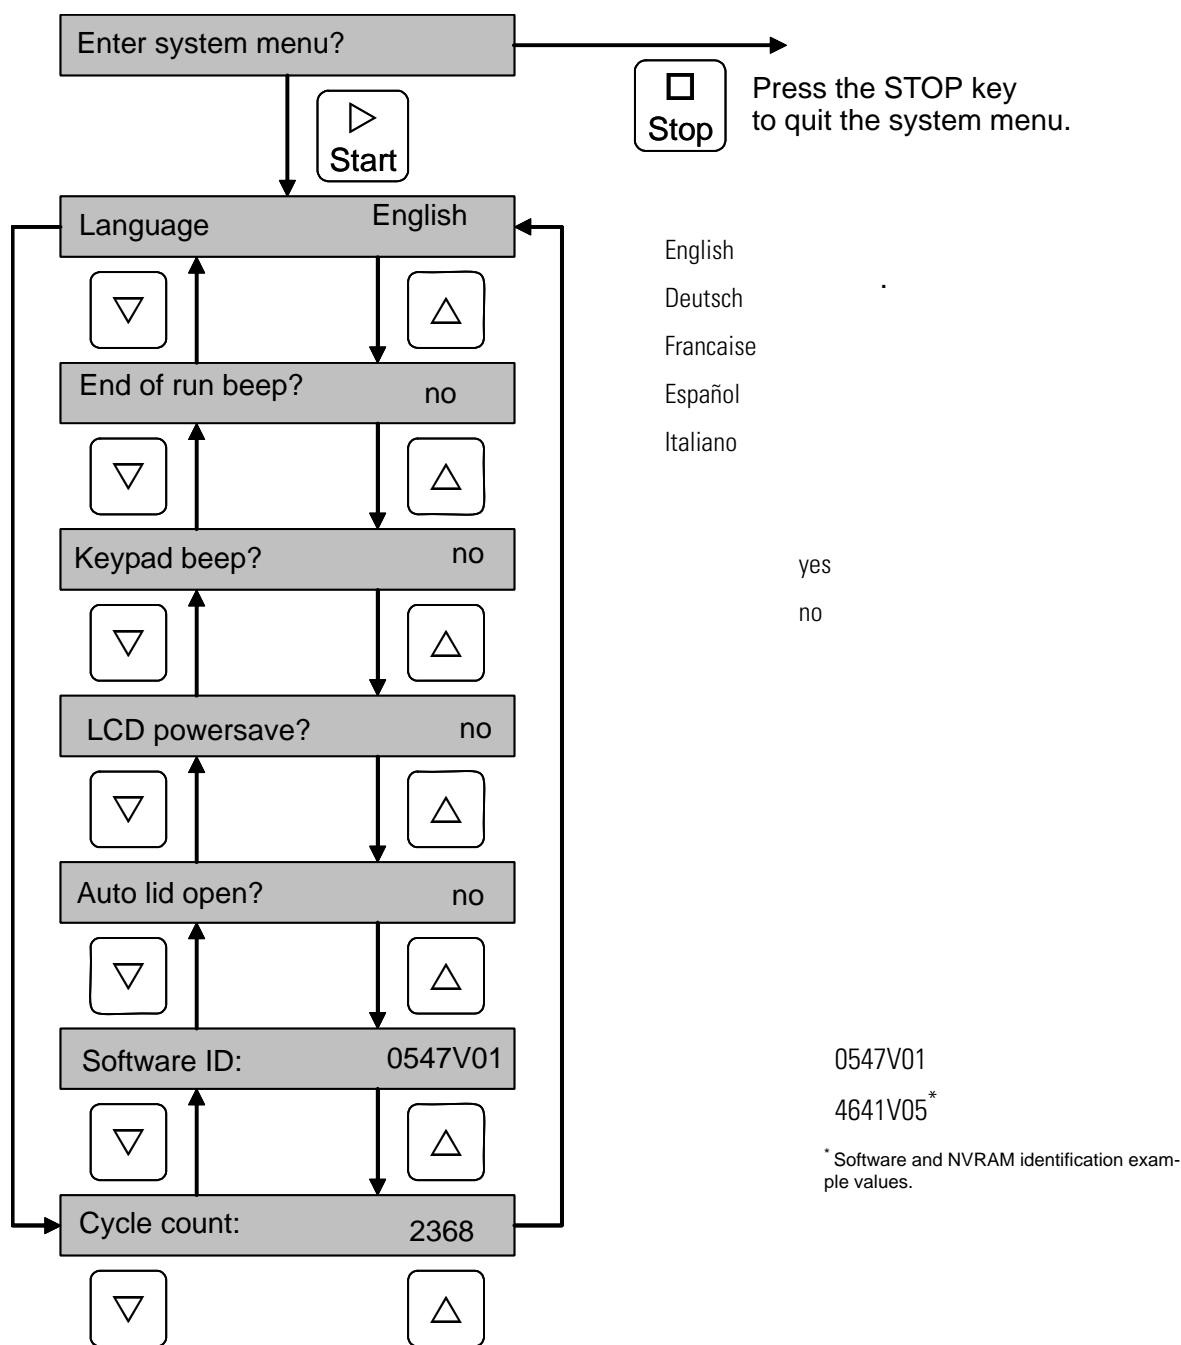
Enter system menu?

Stop

Press the STOP key to quit the system menu.

Start

Language English

English

Deutsch

Francaise

Español

Italiano

End of run beep? no

Keypad beep? no

yes

no

LCD powersave? no

Auto lid open? no

Software ID: 0547V01

0547V01

4641V05*

* Software and NVRAM identification example values.

Cycle count: 2368